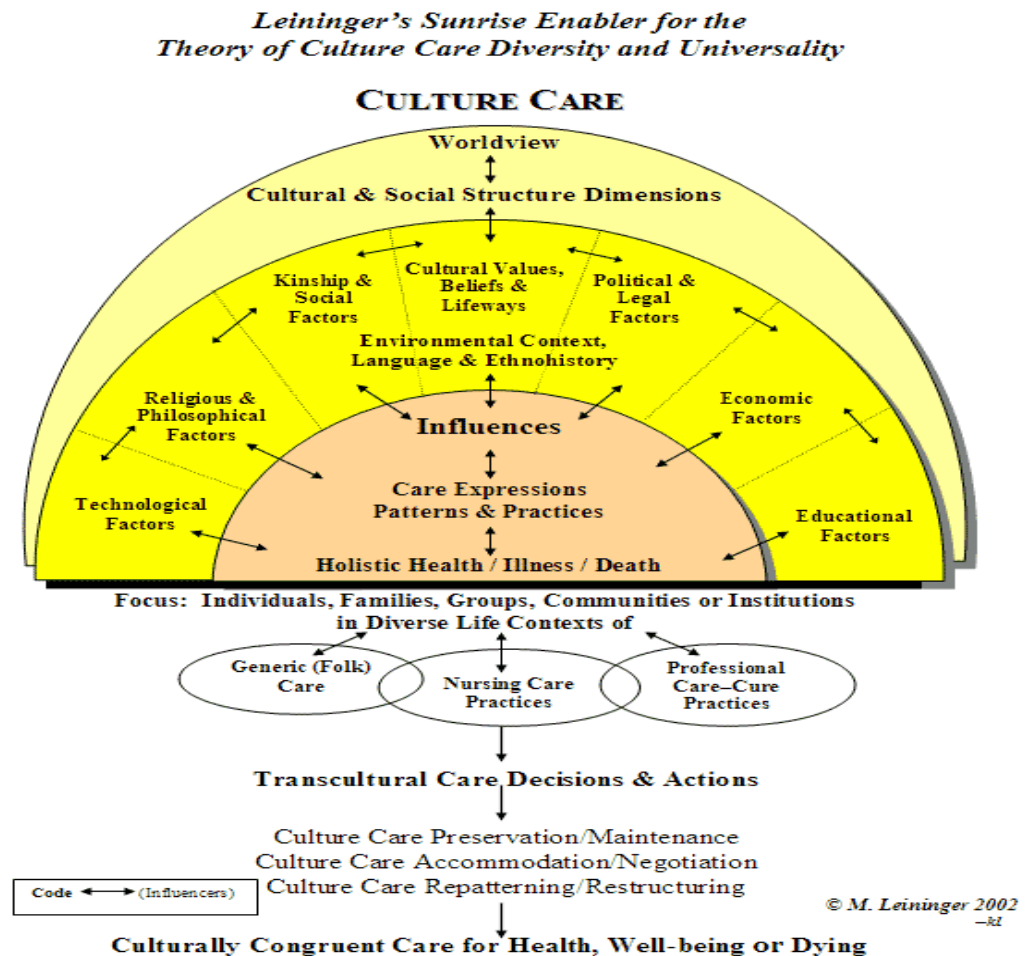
Leininger's Sunrise Enabler for the Theory of Culture Care Diversity and Universality

CULTURE CARE

Worldview

Cultural & Social Structure Dimensions

Kinship & Social Factors

Cultural Values, Beliefs & Lifeways

Political & Legal Factors

Environmental Context, Language & Ethnohistory

Religious & Philosophical Factors

Economic Factors

Influences

Technological Factors

Care Expressions Patterns & Practices

Educational Factors

Holistic Health / Illness / Death

Focus: Individuals, Families, Groups, Communities or Institutions in Diverse Life Contexts of

Generic (Folk) Care

Nursing Care Practices

Professional Care–Cure Practices

Transcultural Care Decisions & Actions

Culture Care Preservation/Maintenance
Culture Care Accommodation/Negotiation
Culture Care Repatterning/Restructuring

Code ⟷ (Influencers)

© M. Leininger 2002
–kl

Culturally Congruent Care for Health, Well-being or Dying